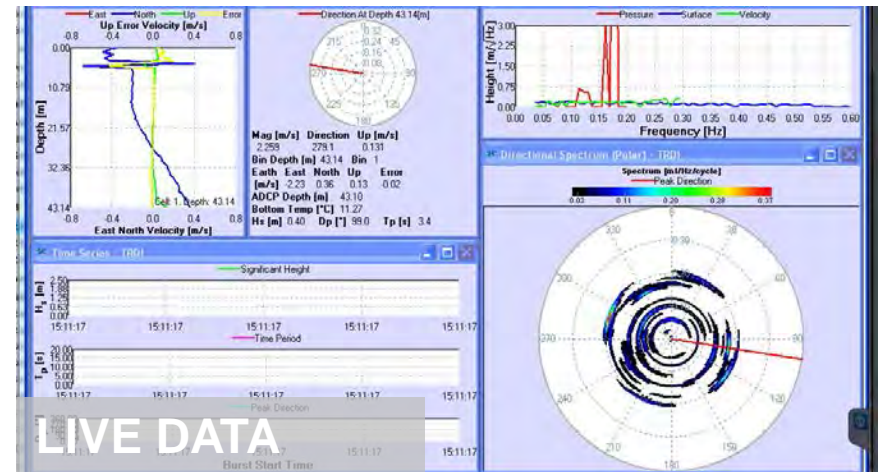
East North Up Error
Up Error Velocity [m/s]
-0.8 -0.4 0.0 0.4 0.8
0.00
10.79
21.57
32.36
43.14
Depth [m]
Cell: 1, Depth: 43.14
-0.8 -0.4 0.0 0.4 0.8
East North Velocity [m/s]

Direction At Depth 43.14[m]
315 0.32 45
0.24
0.16
0.08
270 90
225 135
180

Mag [m/s] Direction Up [m/s]
2.259 279.1 0.131
Bin Depth [m] 43.14 Bin 1
Earth East North Up Error
[m/s] -2.23 0.36 0.13 0.02
ADCP Depth [m] 43.10
Bottom Temp [°C] 11.27
Hs [m] 0.40 Dp [°] 99.0 Tp [s] 3.4

Pressure Surface Velocity
3.00
2.25
1.50
0.75
0.00
Height [m/√Hz]
0.00 0.05 0.10 0.15 0.20 0.25 0.30 0.35 0.40 0.45 0.50 0.55 0.60
Frequency [Hz]

Directional Spectrum (Polar) - TRDI
Spectrum [m²/Hz/cycle]
Peak Direction
0.03 0.11 0.20 0.28 0.37
330 0.39 30
300 60
270 90
240 120
210 150
180

Time Series - TRDI
Significant Height
2.50
1.88
1.25
0.63
0.00
Hs [m]
15:11:17 15:11:17 15:11:17 15:11:17 15:11:17 15:11:17
Time Period
20.00
15.00
10.00
5.00
0.00
Tp [s]
15:11:17 15:11:17 15:11:17 15:11:17 15:11:17 15:11:17
Peak Direction
15:11:17
Burst Start Time

LIVE DATA